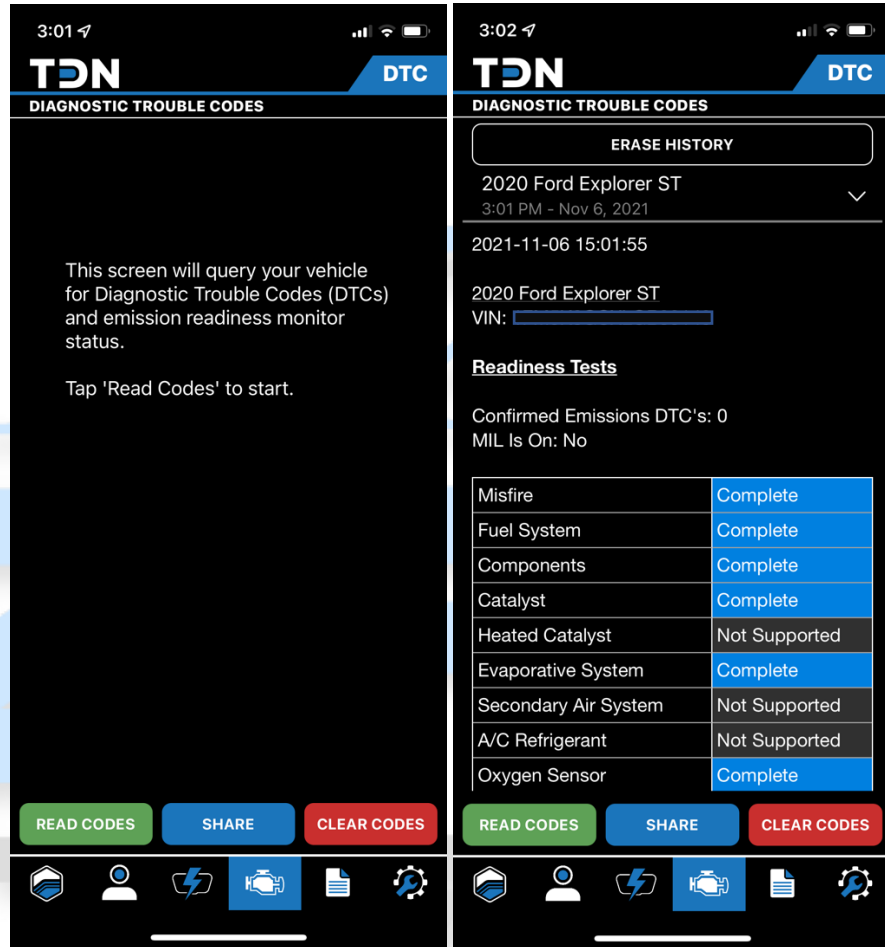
3:01

TDN
DTC
DIAGNOSTIC TROUBLE CODES

This screen will query your vehicle for Diagnostic Trouble Codes (DTCs) and emission readiness monitor status.

Tap 'Read Codes' to start.

READ CODES
SHARE
CLEAR CODES

3:02

TDN
DTC
DIAGNOSTIC TROUBLE CODES

ERASE HISTORY

2020 Ford Explorer ST
3:01 PM - Nov 6, 2021

2021-11-06 15:01:55

2020 Ford Explorer ST
VIN: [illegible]

Readiness Tests

Confirmed Emissions DTC's: 0
MIL Is On: No

| | |
|---|---|
| Misfire | Complete |
| Fuel System | Complete |
| Components | Complete |
| Catalyst | Complete |
| Heated Catalyst | Not Supported |
| Evaporative System | Complete |
| Secondary Air System | Not Supported |
| A/C Refrigerant | Not Supported |
| Oxygen Sensor | Complete |

READ CODES
SHARE
CLEAR CODES